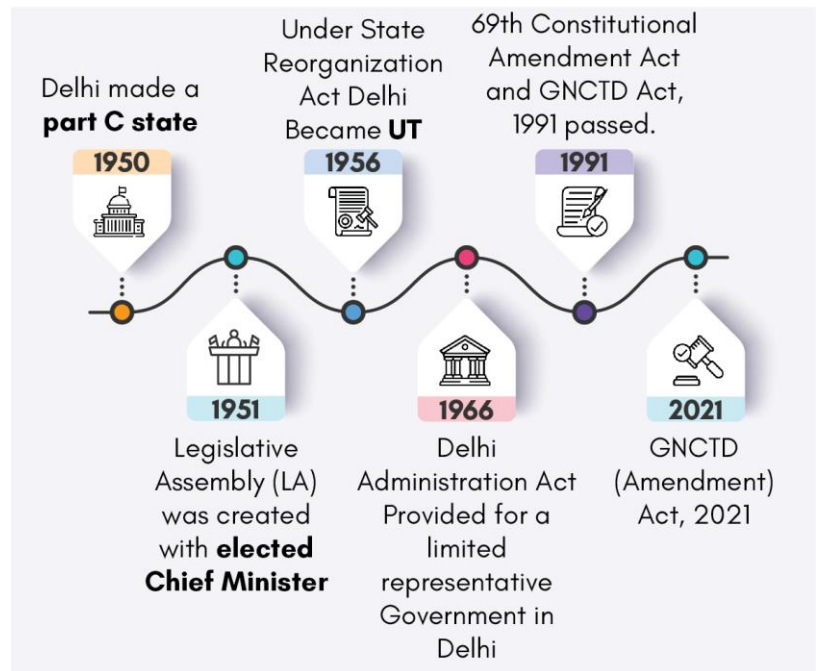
Delhi made a **part C state**

1950

Under State Reorganization Act Delhi Became **UT**

1956

69th Constitutional Amendment Act and GNCTD Act, 1991 passed.

1991

1951

Legislative Assembly (LA) was created with **elected Chief Minister**

1966

Delhi Administration Act Provided for a limited representative Government in Delhi

2021

GNCTD (Amendment) Act, 2021